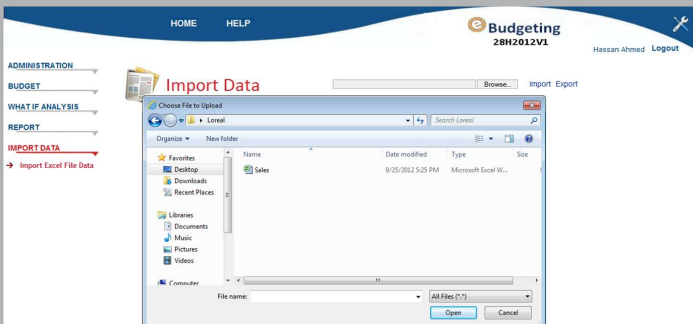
HOME HELP

eBudgeting
28H2012V1

Hassan Ahmed Logout

ADMINISTRATION

BUDGET

WHAT IF ANALYSIS

REPORT

IMPORT DATA

→ Import Excel File Data

Import Data

Browse... Import Export

Choose File to Upload

▸ Loreal

Search Loreal

Organize ▾ New folder

Favorites
Desktop
Downloads
Recent Places

Libraries
Documents
Music
Pictures
Videos

Computer

| Name | Date modified | Type | Size |
|---|---|---|---|
| Sales | 9/25/2012 5:25 PM | Microsoft Excel W... | |

File name:

All Files (*.*)

Open Cancel